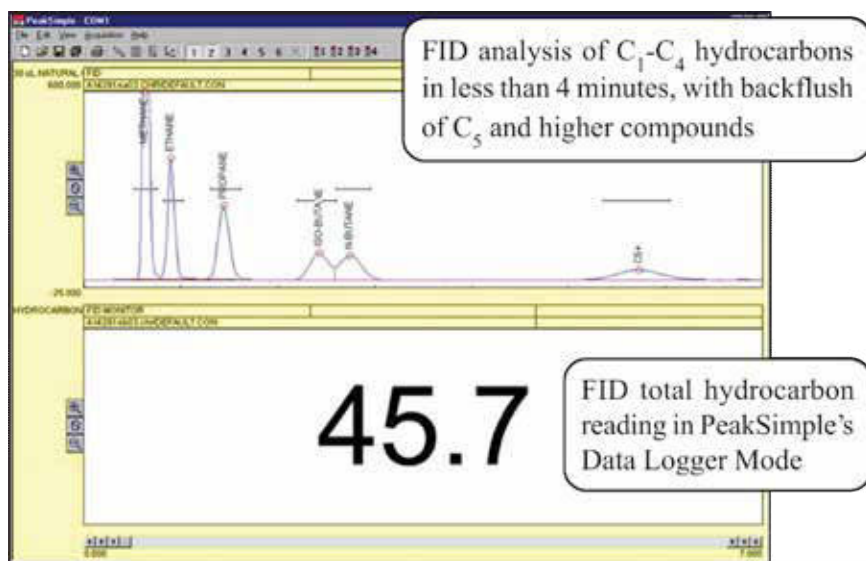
PeakSimple COM1

File Edit View Acquisition Help

1 2 3 4 5 6

FID analysis of $C_1$-$C_4$ hydrocarbons in less than 4 minutes, with backflush of $C_5$ and higher compounds

30 uL NATURAL FID

600.000

METHANE

ETHANE

PROPANE

ISO-BUTANE

N-BUTANE

C5+

-25.000

HYDROCARBON FID MONITOR

45.7

FID total hydrocarbon reading in PeakSimple's Data Logger Mode

0.000

7.000